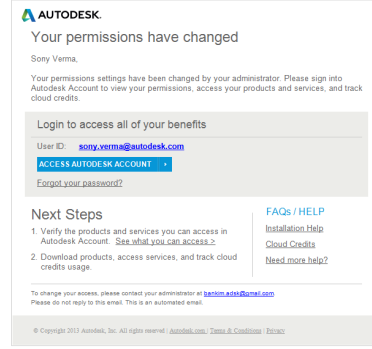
AUTODESK.

Your permissions have changed

Sony Verma,

Your permissions settings have been changed by your administrator. Please sign into Autodesk Account to view your permissions, access your products and services, and track cloud credits.

Login to access all of your benefits

User ID: sony.verma@autodesk.com

ACCESS AUTODESK ACCOUNT ›

Forgot your password?

Next Steps

1. Verify the products and services you can access in Autodesk Account. See what you can access >

2. Download products, access services, and track cloud credits usage.

FAQs / HELP

Installation Help

Cloud Credits

Need more help?

To change your access, please contact your administrator at bankim.adsk@gmail.com.
Please do not reply to this email. This is an automated email.

© Copyright 2013 Autodesk, Inc. All rights reserved | Autodesk.com | Terms & Conditions | Privacy